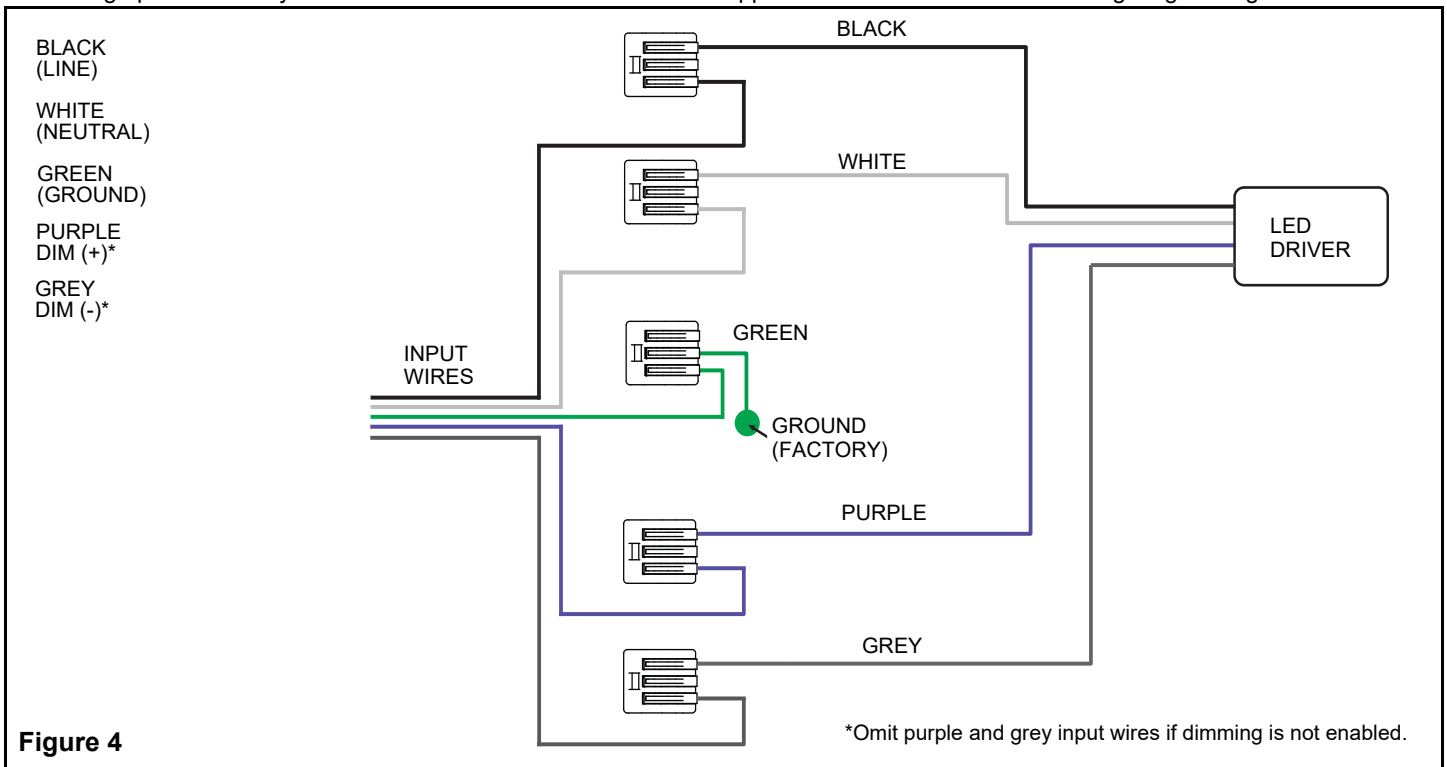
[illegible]

BLACK
(LINE)

WHITE
(NEUTRAL)

GREEN
(GROUND)

PURPLE
DIM (+)*

GREY
DIM (-)*

BLACK

WHITE

LED
DRIVER

INPUT
WIRES

GREEN

GROUND
(FACTORY)

PURPLE

GREY

*Omit purple and grey input wires if dimming is not enabled.

Figure 4